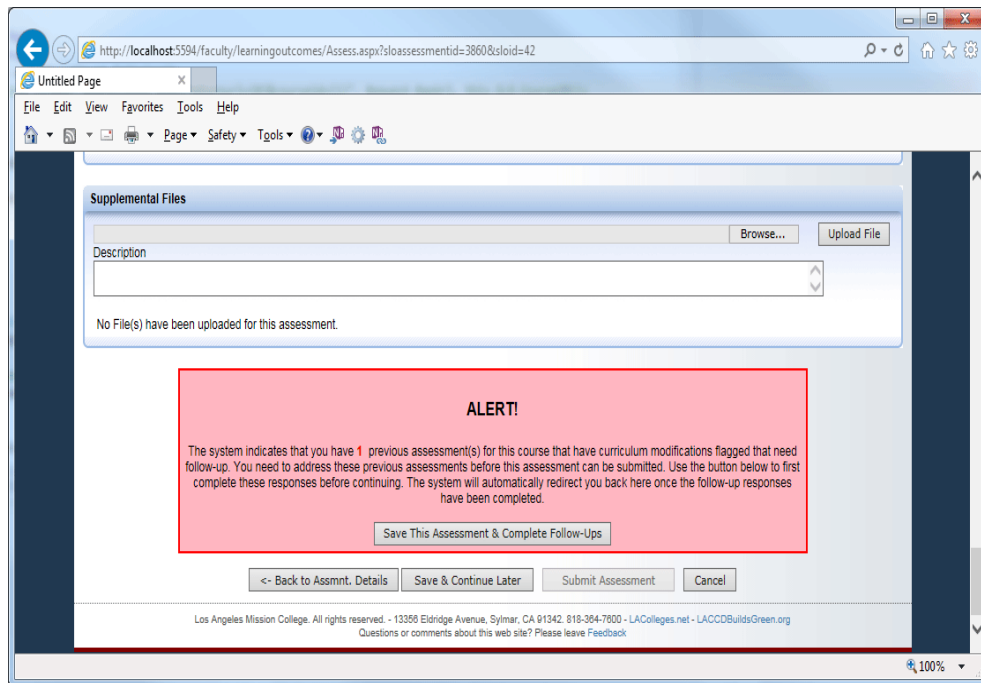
http://localhost:5594/faculty/learningoutcomes/Assess.aspx?sloassessmentid=3860&sloid=42

Untitled Page

File Edit View Favorites Tools Help

Page ▾ Safety ▾ Tools ▾

Supplemental Files

Browse... Upload File

Description

No File(s) have been uploaded for this assessment.

ALERT!

The system indicates that you have 1 previous assessment(s) for this course that have curriculum modifications flagged that need follow-up. You need to address these previous assessments before this assessment can be submitted. Use the button below to first complete these responses before continuing. The system will automatically redirect you back here once the follow-up responses have been completed.

Save This Assessment & Complete Follow-Ups

<- Back to Assmnt. Details Save & Continue Later Submit Assessment Cancel

Los Angeles Mission College. All rights reserved. - 13356 Eldridge Avenue, Sylmar, CA 91342. 818-364-7600 - LAColleges.net - LACCDBuildsGreen.org
Questions or comments about this web site? Please leave Feedback

100%